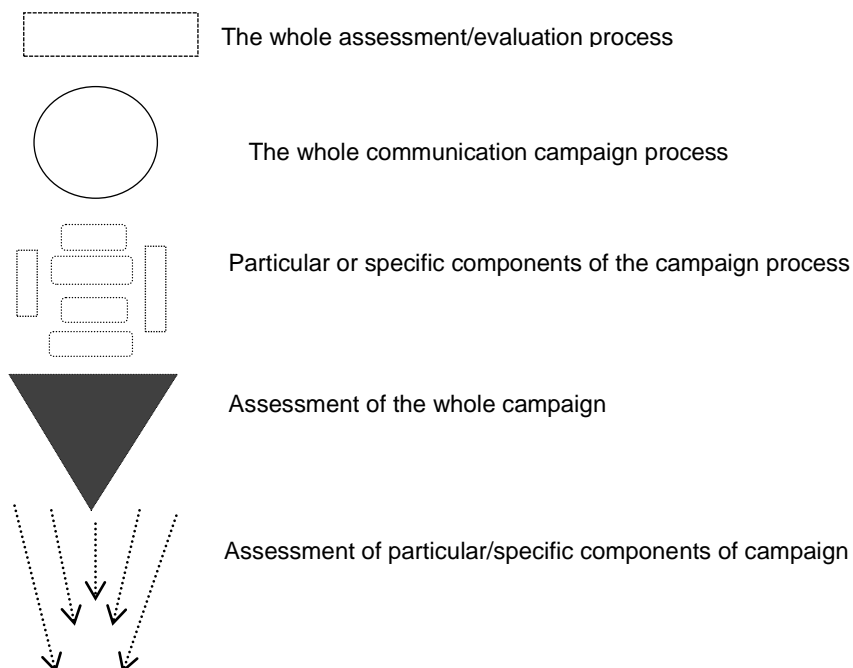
The whole assessment/evaluation process

The whole communication campaign process

Particular or specific components of the campaign process

Assessment of the whole campaign

Assessment of particular/specific components of campaign